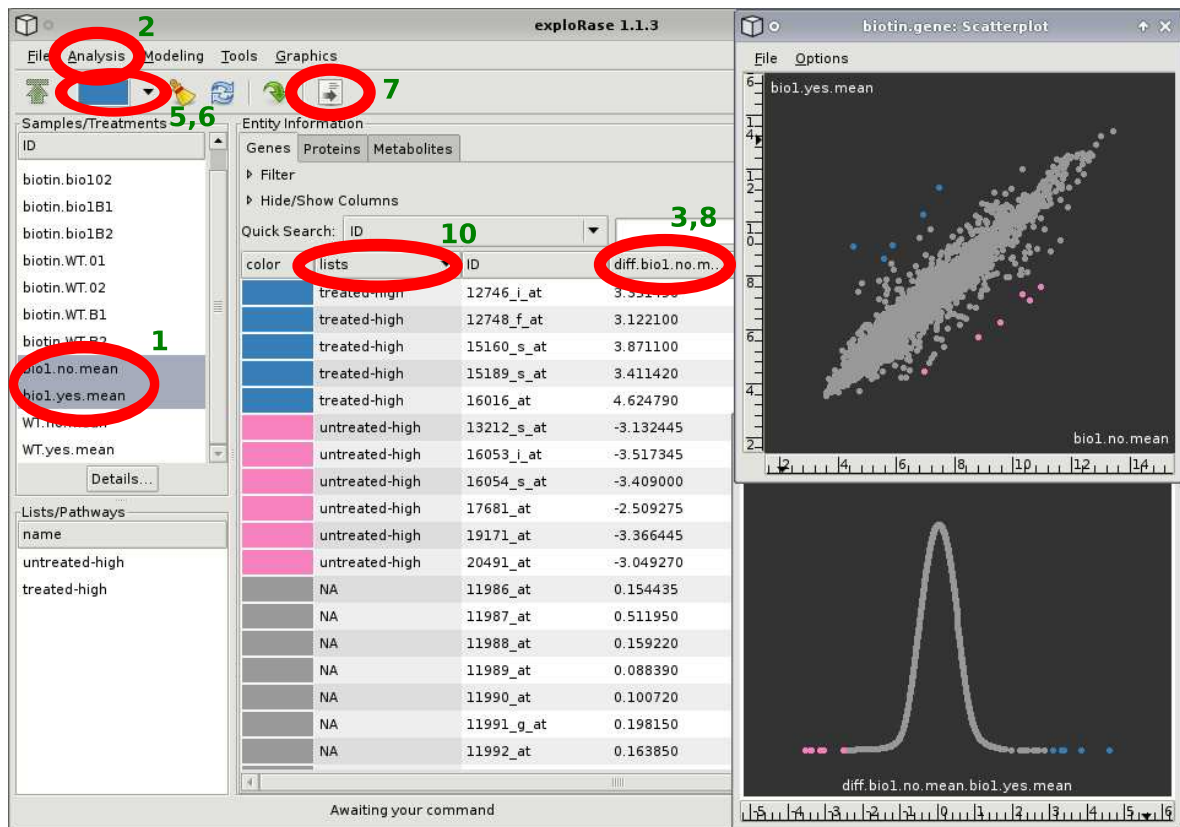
exploRase 1.1.3

File Analysis Modeling Tools Graphics

2

7

5,6

Samples/Treatments

ID

biotin.bio102
biotin.bio1B1
biotin.bio1B2
biotin.WT.01
biotin.WT.02
biotin.WT.B1
biotin.WT.B2
bio1.no.mean
bio1.yes.mean
WT.no.mean
WT.yes.mean

1

Details...

Lists/Pathways

name

untreated-high
treated-high

Entity Information

Genes Proteins Metabolites

Filter
Hide/Show Columns

Quick Search: ID

10

3,8

| color | lists | ID | diff.bio1.no.m... |
|---|---|---|---|
| | treated-high | 12746_i_at | 3.331490 |
| | treated-high | 12748_f_at | 3.122100 |
| | treated-high | 15160_s_at | 3.871100 |
| | treated-high | 15189_s_at | 3.411420 |
| | treated-high | 16016_at | 4.624790 |
| | untreated-high | 13212_s_at | -3.132445 |
| | untreated-high | 16053_i_at | -3.517345 |
| | untreated-high | 16054_s_at | -3.409000 |
| | untreated-high | 17681_at | -2.509275 |
| | untreated-high | 19171_at | -3.366445 |
| | untreated-high | 20491_at | -3.049270 |
| | NA | 11986_at | 0.154435 |
| | NA | 11987_at | 0.511950 |
| | NA | 11988_at | 0.159220 |
| | NA | 11989_at | 0.088390 |
| | NA | 11990_at | 0.100720 |
| | NA | 11991_g_at | 0.198150 |
| | NA | 11992_at | 0.163850 |

Awaiting your command

biotin.gene: Scatterplot

File Options

bio1.yes.mean

6
4
2
0
8
6
4

bio1.no.mean

2 4 6 8 10 12 14

diff.bio1.no.mean.bio1.yes.mean

-5 -4 -3 -2 -1 0 1 2 3 4 5 6